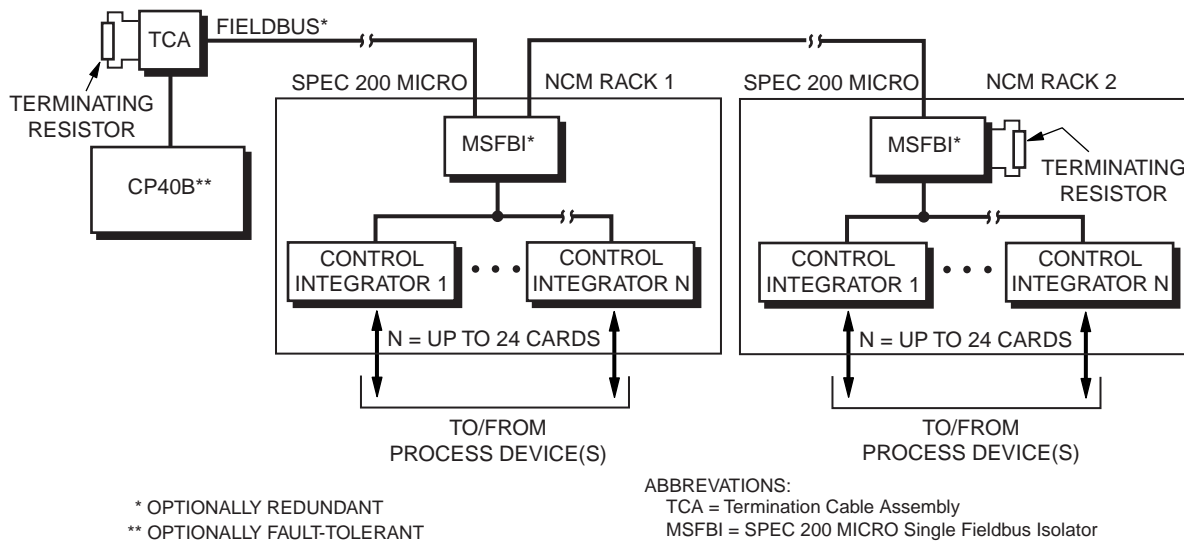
TCA
FIELDBUS*
TERMINATING RESISTOR
CP40B**
SPEC 200 MICRO
NCM RACK 1
MSFBI*
CONTROL INTEGRATOR 1
CONTROL INTEGRATOR N
N = UP TO 24 CARDS
TO/FROM PROCESS DEVICE(S)
SPEC 200 MICRO
NCM RACK 2
MSFBI*
TERMINATING RESISTOR
CONTROL INTEGRATOR 1
CONTROL INTEGRATOR N
N = UP TO 24 CARDS
TO/FROM PROCESS DEVICE(S)

* OPTIONALLY REDUNDANT
** OPTIONALLY FAULT-TOLERANT

ABBREVATIONS:
TCA = Termination Cable Assembly
MSFBI = SPEC 200 MICRO Single Fieldbus Isolator